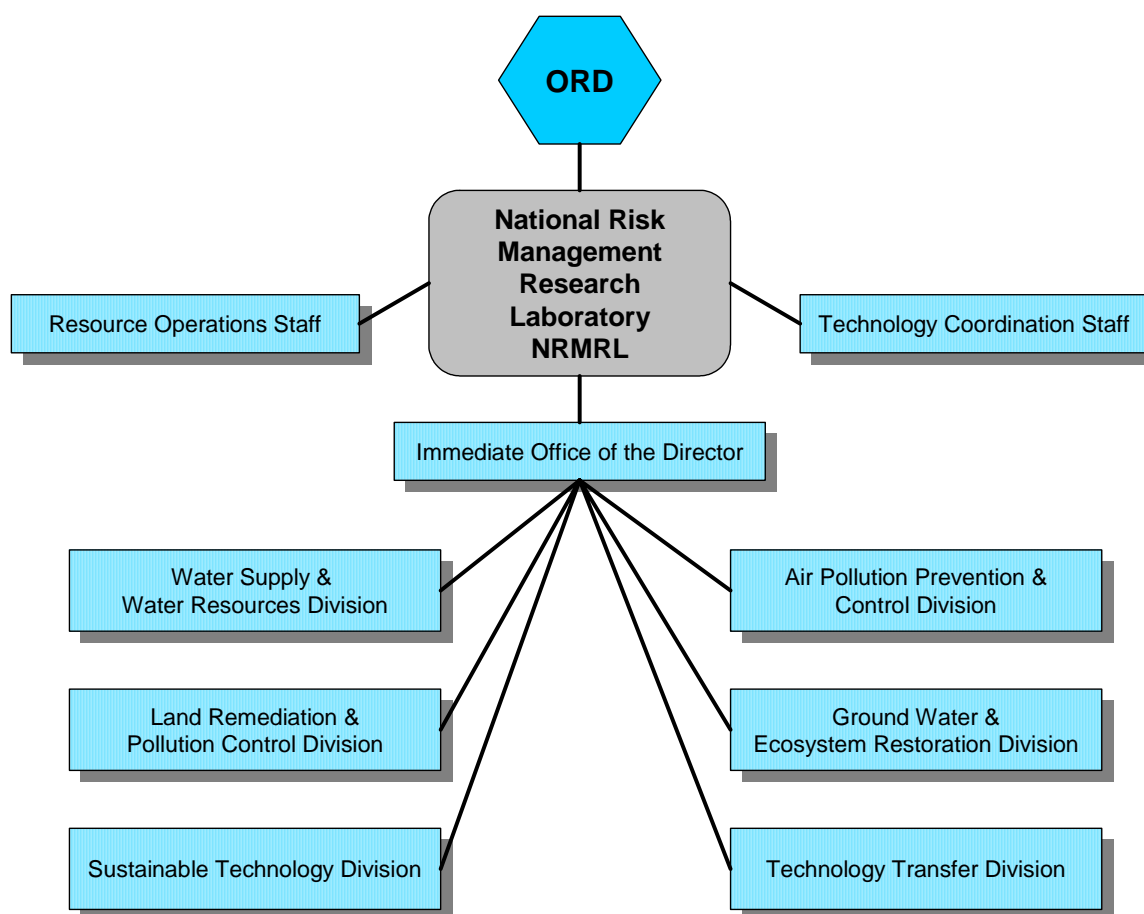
ORD

National Risk Management Research Laboratory NRMRL

Resource Operations Staff

Technology Coordination Staff

Immediate Office of the Director

Water Supply & Water Resources Division

Air Pollution Prevention & Control Division

Land Remediation & Pollution Control Division

Ground Water & Ecosystem Restoration Division

Sustainable Technology Division

Technology Transfer Division